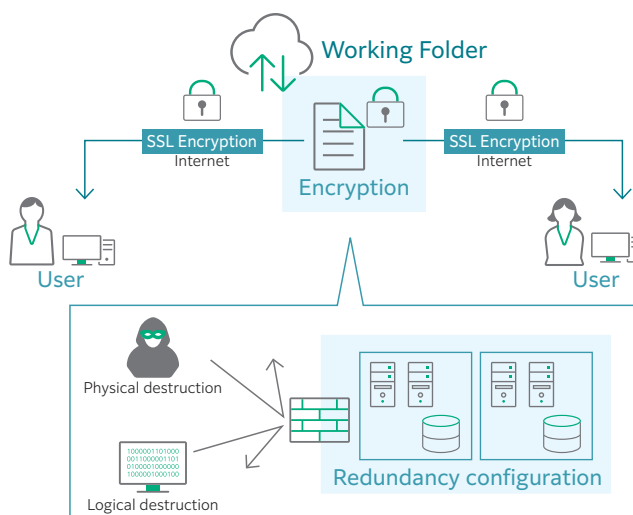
Working Folder

SSL Encryption
Internet

Encryption

SSL Encryption
Internet

User

User

Physical destruction

1000001101000
0011000001101
0100001000000
1000001000100

Logical destruction

Redundancy configuration